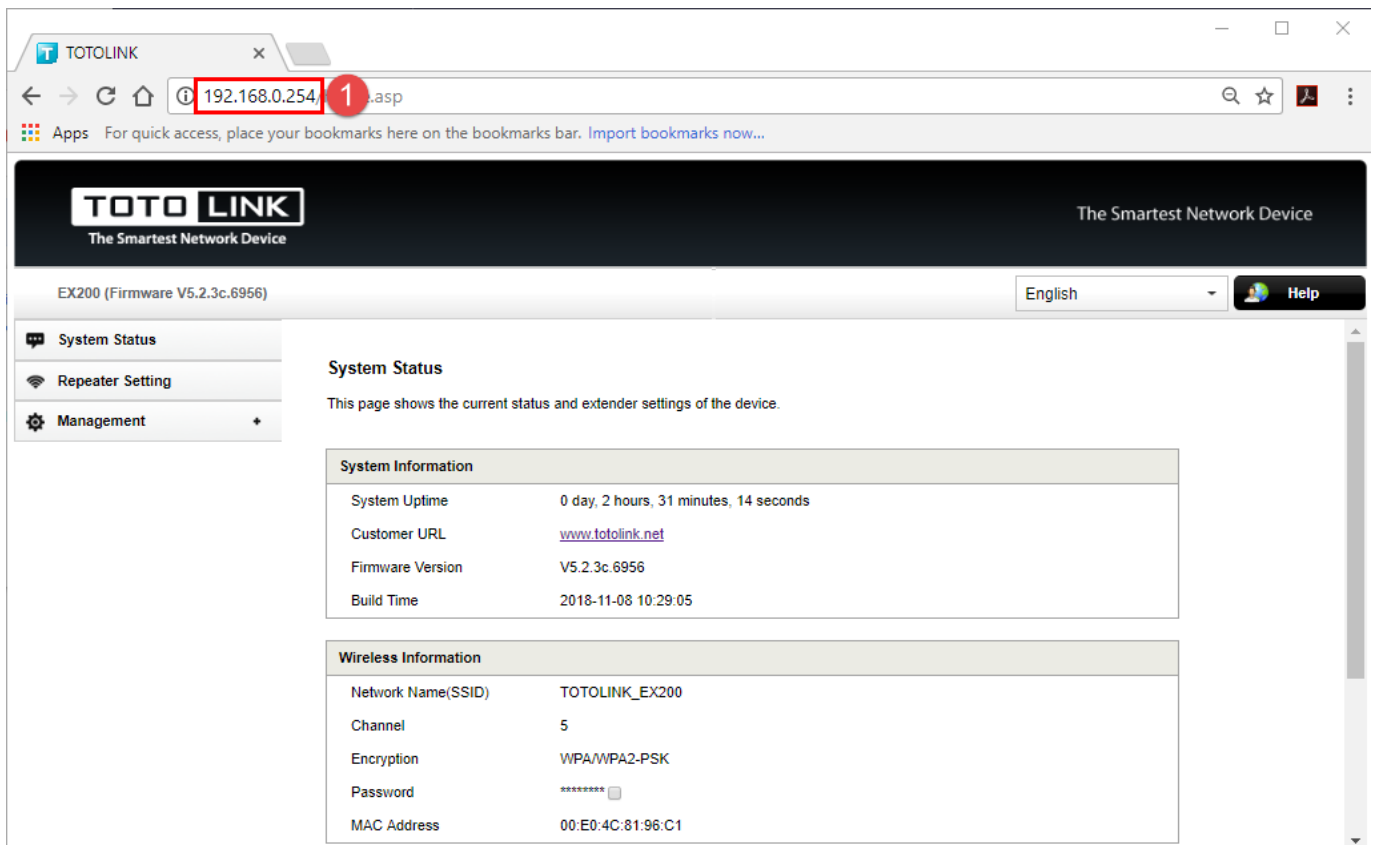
TOTOLINK

192.168.0.254/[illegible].asp

1

Apps For quick access, place your bookmarks here on the bookmarks bar. Import bookmarks now...

TOTO LINK
The Smartest Network Device

The Smartest Network Device

EX200 (Firmware V5.2.3c.6956)

English

Help

System Status

Repeater Setting

Management

System Status

This page shows the current status and extender settings of the device.

| System Information | |
|---|---|
| System Uptime | 0 day, 2 hours, 31 minutes, 14 seconds |
| Customer URL | www.totolink.net |
| Firmware Version | V5.2.3c.6956 |
| Build Time | 2018-11-08 10:29:05 |

| Wireless Information | |
|---|---|
| Network Name(SSID) | TOTOLINK_EX200 |
| Channel | 5 |
| Encryption | WPA/WPA2-PSK |
| Password | ******** |
| MAC Address | 00:E0:4C:81:96:C1 |